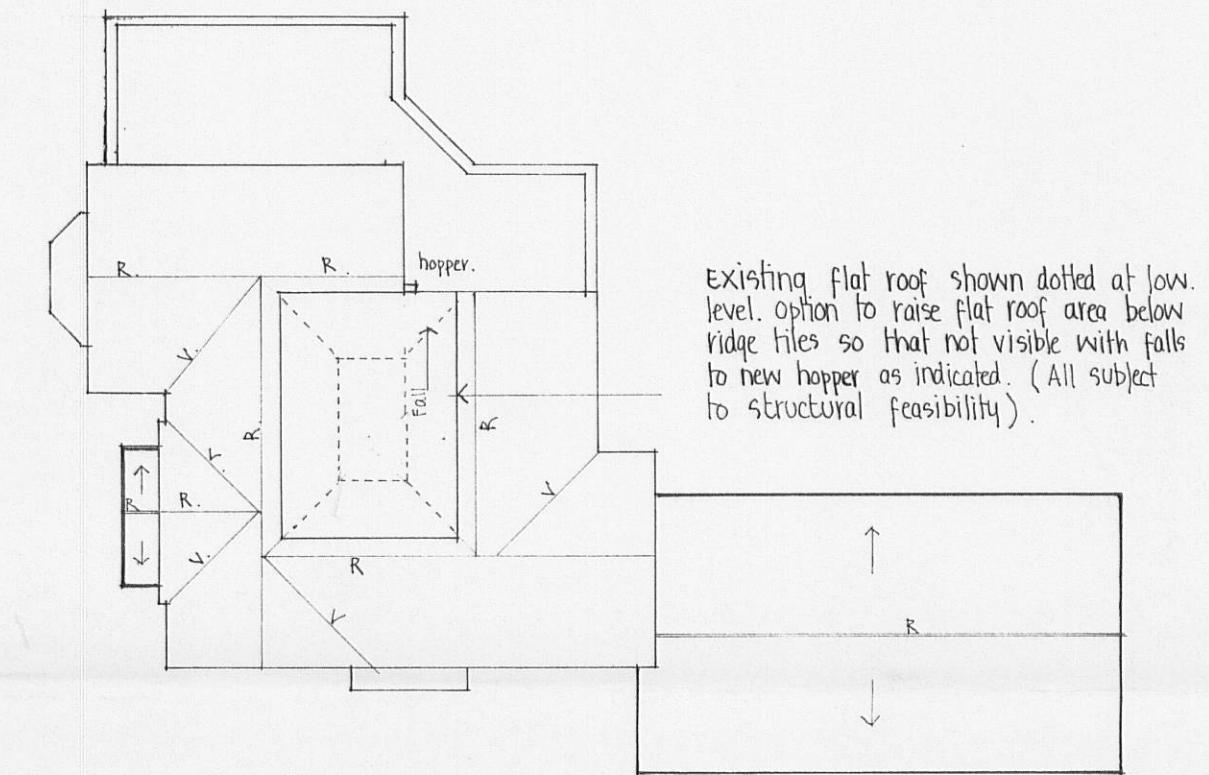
hopper.

R. R.

Existing flat roof shown dotted at low. level. option to raise flat roof area below ridge tiles so that not visible with falls to new hopper as indicated. (All subject to structural feasibility).

V

Fall

R

R

V

R R.

V

V

V

R

V

R